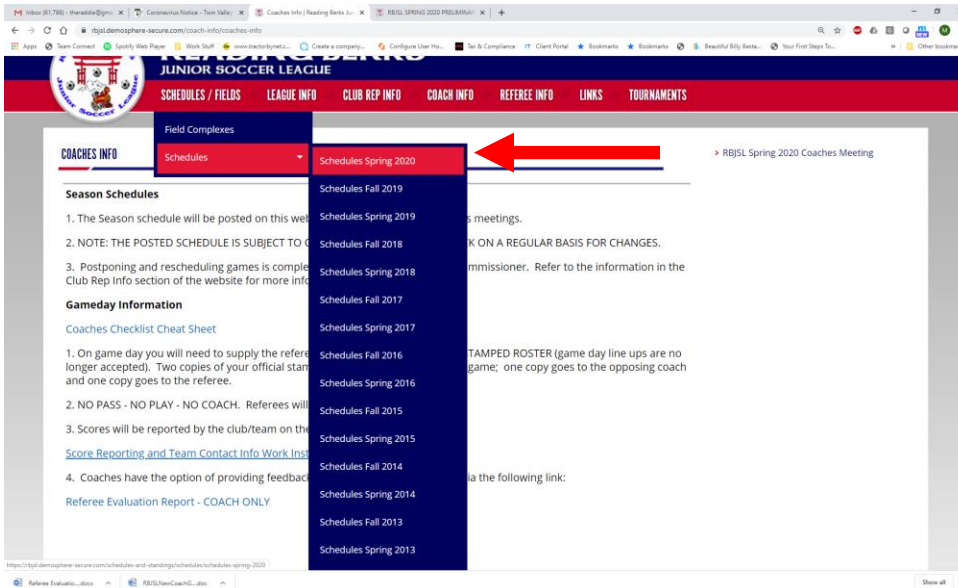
Inbox (61,786) - theraddie@gm... × | Coronavirus Notice - Twin Valley × | Coaches Info | Reading Berks Ju... × | RBJSL SPRING 2020 PRELIMINA... × | +

rbjsl.demosphere-secure.com/coach-info/coaches-info

Apps | Team Connect | Spotify Web Player | Work Stuff | www.tractorbynet.c... | Create a company... | Configure User Ho... | Tax & Compliance | Client Portal | Bookmarks | Bookmarks | Beautiful Billy Beste... | Your First Steps To... | Other bookmarks

READING BERKS
JUNIOR SOCCER LEAGUE

SCHEDULES / FIELDS | LEAGUE INFO | CLUB REP INFO | COACH INFO | REFEREE INFO | LINKS | TOURNAMENTS

Field Complexes
Schedules

Schedules Spring 2020
Schedules Fall 2019
Schedules Spring 2019
Schedules Fall 2018
Schedules Spring 2018
Schedules Fall 2017
Schedules Spring 2017
Schedules Fall 2016
Schedules Spring 2016
Schedules Fall 2015
Schedules Spring 2015
Schedules Fall 2014
Schedules Spring 2014
Schedules Fall 2013
Schedules Spring 2013

COACHES INFO

› RBJSL Spring 2020 Coaches Meeting

Season Schedules

1. The Season schedule will be posted on this web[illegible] s meetings.

2. NOTE: THE POSTED SCHEDULE IS SUBJECT TO C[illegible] K ON A REGULAR BASIS FOR CHANGES.

3. Postponing and rescheduling games is comple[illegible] mmissioner. Refer to the information in the Club Rep Info section of the website for more info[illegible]

Gameday Information

Coaches Checklist Cheat Sheet

1. On game day you will need to supply the refere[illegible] TAMPED ROSTER (game day line ups are no longer accepted). Two copies of your official stam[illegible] game; one copy goes to the opposing coach and one copy goes to the referee.

2. NO PASS - NO PLAY - NO COACH. Referees will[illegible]

3. Scores will be reported by the club/team on the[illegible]

Score Reporting and Team Contact Info Work Inst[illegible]

4. Coaches have the option of providing feedback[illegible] ia the following link:

Referee Evaluation Report - COACH ONLY

https://rbjsl.demosphere-secure.com/schedules-and-standings/schedules/schedules-spring-2020

Referee Evaluatio....docx | RBJSLNewCoachO....docx | Show all